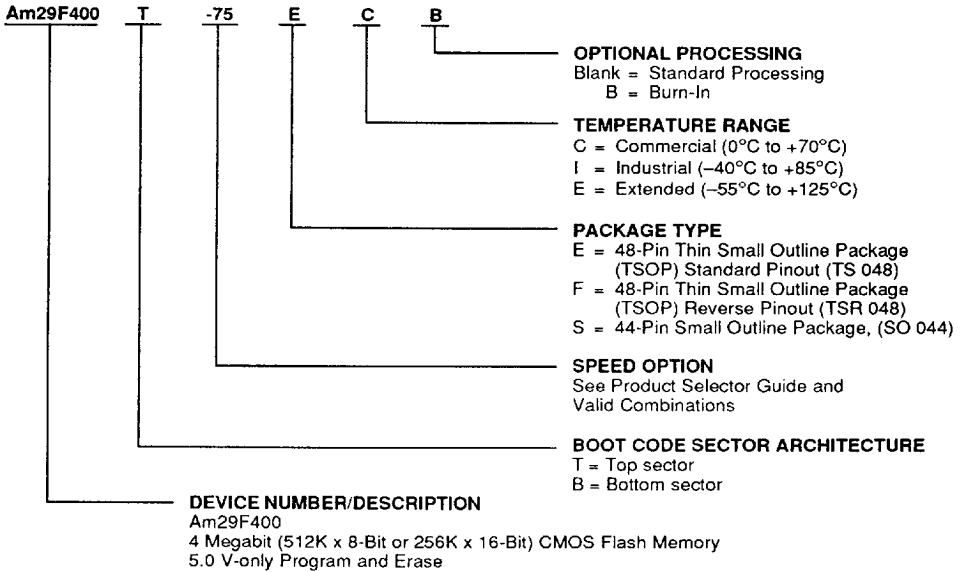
Am29F400 T -75 E C B

OPTIONAL PROCESSING
Blank = Standard Processing
B = Burn-In

TEMPERATURE RANGE
C = Commercial (0°C to +70°C)
I = Industrial (–40°C to +85°C)
E = Extended (–55°C to +125°C)

PACKAGE TYPE
E = 48-Pin Thin Small Outline Package (TSOP) Standard Pinout (TS 048)
F = 48-Pin Thin Small Outline Package (TSOP) Reverse Pinout (TSR 048)
S = 44-Pin Small Outline Package, (SO 044)

SPEED OPTION
See Product Selector Guide and Valid Combinations

BOOT CODE SECTOR ARCHITECTURE
T = Top sector
B = Bottom sector

DEVICE NUMBER/DESCRIPTION
Am29F400
4 Megabit (512K x 8-Bit or 256K x 16-Bit) CMOS Flash Memory
5.0 V-only Program and Erase